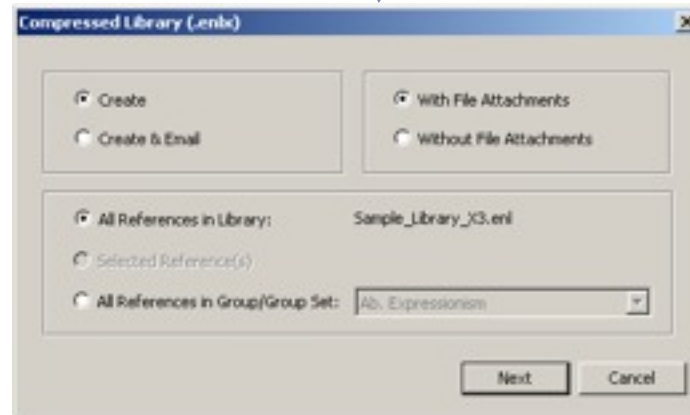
Compressed Library (.enlx)

Create

Create & Email

With File Attachments

Without File Attachments

All References in Library: Sample_Library_X3.enl

Selected Reference(s)

All References in Group/Group Set: Ab. Expressionism

Next

Cancel